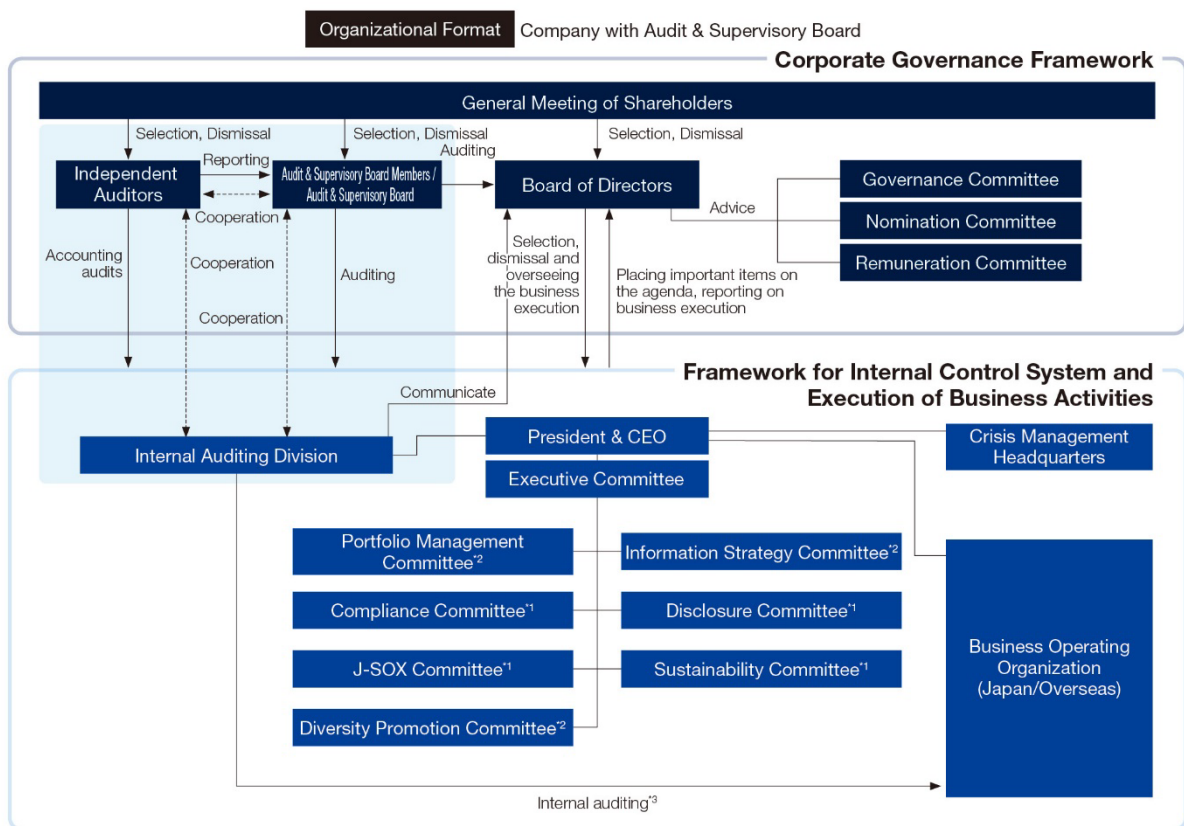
Organizational Format Company with Audit & Supervisory Board

Corporate Governance Framework

General Meeting of Shareholders

Selection, Dismissal

Selection, Dismissal

Selection, Dismissal

Auditing

Reporting

Independent Auditors

Audit & Supervisory Board Members / Audit & Supervisory Board

Board of Directors

Cooperation

Advice

Governance Committee

Nomination Committee

Remuneration Committee

Accounting audits

Cooperation

Auditing

Selection, dismissal and overseeing the business execution

Placing important items on the agenda, reporting on business execution

Cooperation

Framework for Internal Control System and Execution of Business Activities

Communicate

Internal Auditing Division

President & CEO

Executive Committee

Crisis Management Headquarters

Portfolio Management Committee$^{*2}$

Information Strategy Committee$^{*2}$

Compliance Committee$^{*1}$

Disclosure Committee$^{*1}$

J-SOX Committee$^{*1}$

Sustainability Committee$^{*1}$

Diversity Promotion Committee$^{*2}$

Business Operating Organization (Japan/Overseas)

Internal auditing$^{*3}$